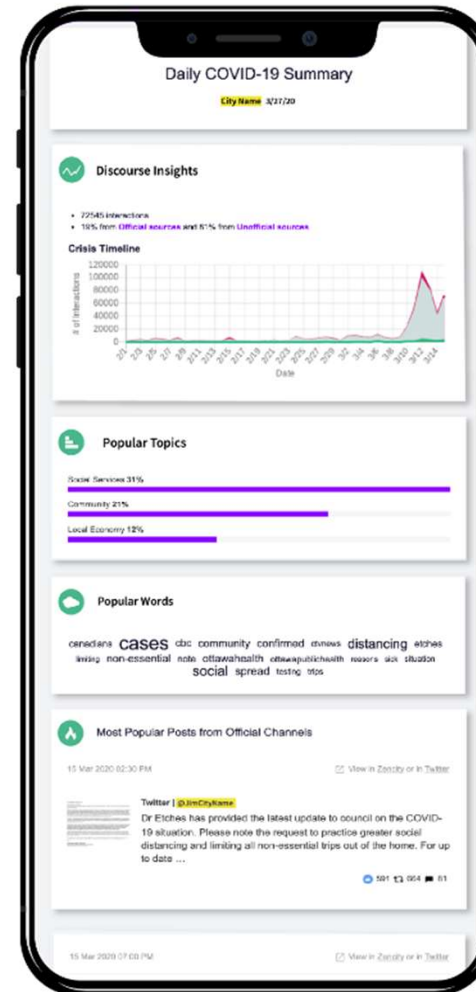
Daily COVID-19 Summary

City Name 3/27/20

Discourse Insights

- 72545 interactions
- 18% from Official sources and 81% from Unofficial sources

Crisis Timeline

120000
100000
80000
60000
40000
20000
0

# of interactions

2/1 2/3 2/5 2/7 2/9 2/11 2/13 2/15 2/17 2/19 2/21 2/23 2/25 2/27 2/29 3/2 3/4 3/6 3/8 3/10 3/12 3/14

Date

Popular Topics

Social Services 31%

Community 21%

Local Economy 12%

Popular Words

canadians cases cbc community confirmed ctvnews distancing etches limiting non-essential note ottawahealth ottawapublichealth reasons sick situation social spread testing trips

Most Popular Posts from Official Channels

15 Mar 2020 02:30 PM

View in Zencity or in Twitter

Twitter | @JimCityName

Dr Etches has provided the latest update to council on the COVID-19 situation. Please note the request to practice greater social distancing and limiting all non-essential trips out of the home. For up to date ...

591 664 81

15 Mar 2020 07:00 PM

View in Zencity or in Twitter